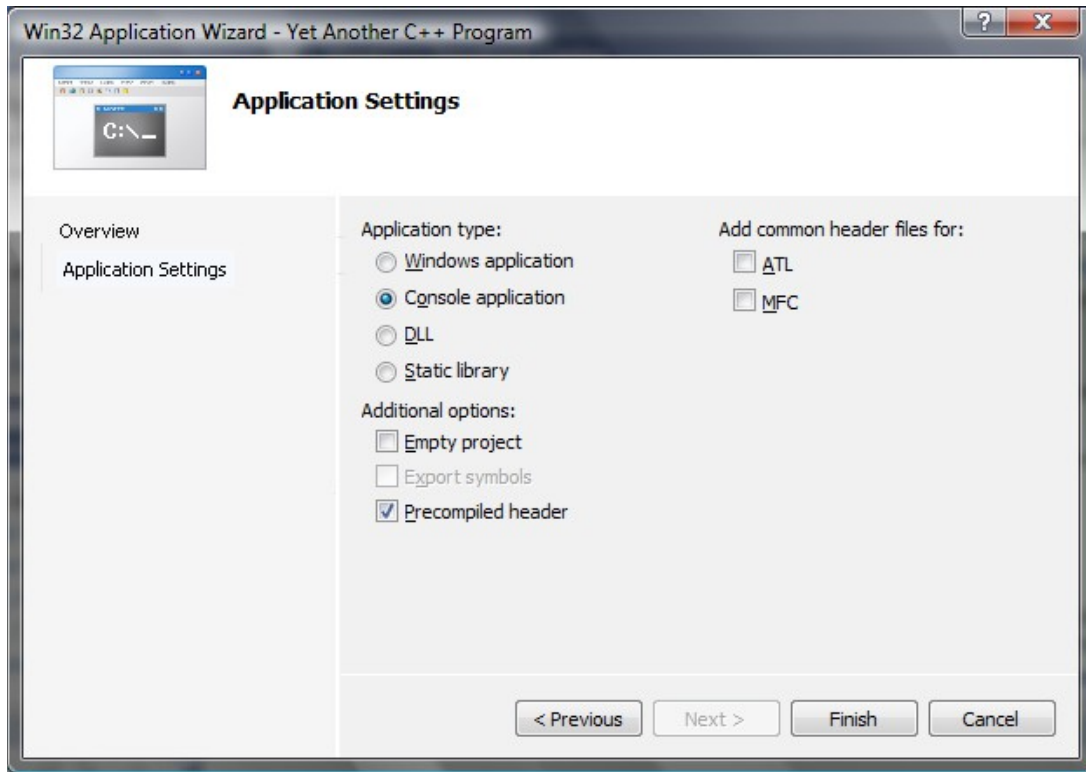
Win32 Application Wizard - Yet Another C++ Program

?

X

C:\_

Application Settings

Overview

Application Settings

Application type:

Windows application

Console application

DLL

Static library

Additional options:

Empty project

Export symbols

Precompiled header

Add common header files for:

ATL

MFC

< Previous

Next >

Finish

Cancel